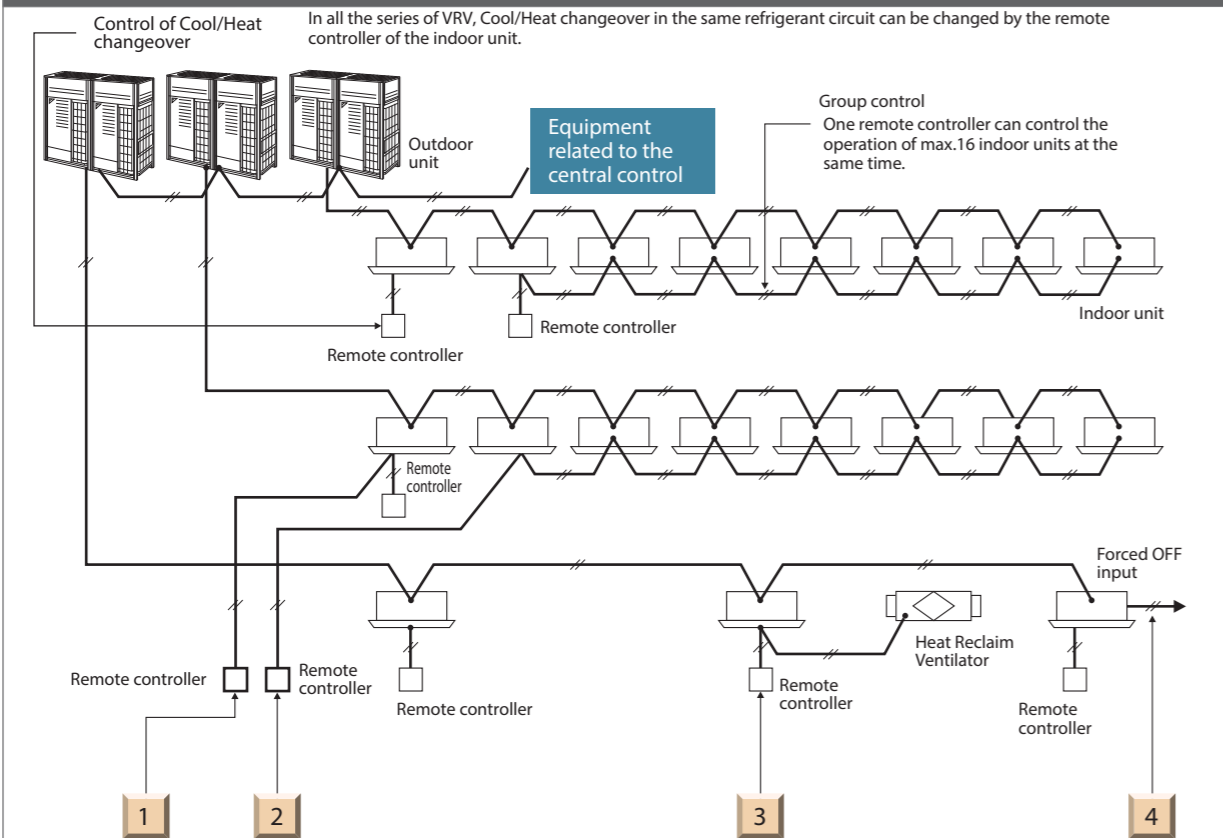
Control of Cool/Heat changeover

In all the series of VRV, Cool/Heat changeover in the same refrigerant circuit can be changed by the remote controller of the indoor unit.

Outdoor unit

Equipment related to the central control

Group control
One remote controller can control the operation of max.16 indoor units at the same time.

Remote controller

Indoor unit

Remote controller

Remote controller

Forced OFF input

Heat Reclaim Ventilator

Remote controller

Remote controller

Remote controller

Remote controller

Remote controller

Remote controller

1

2

3

4